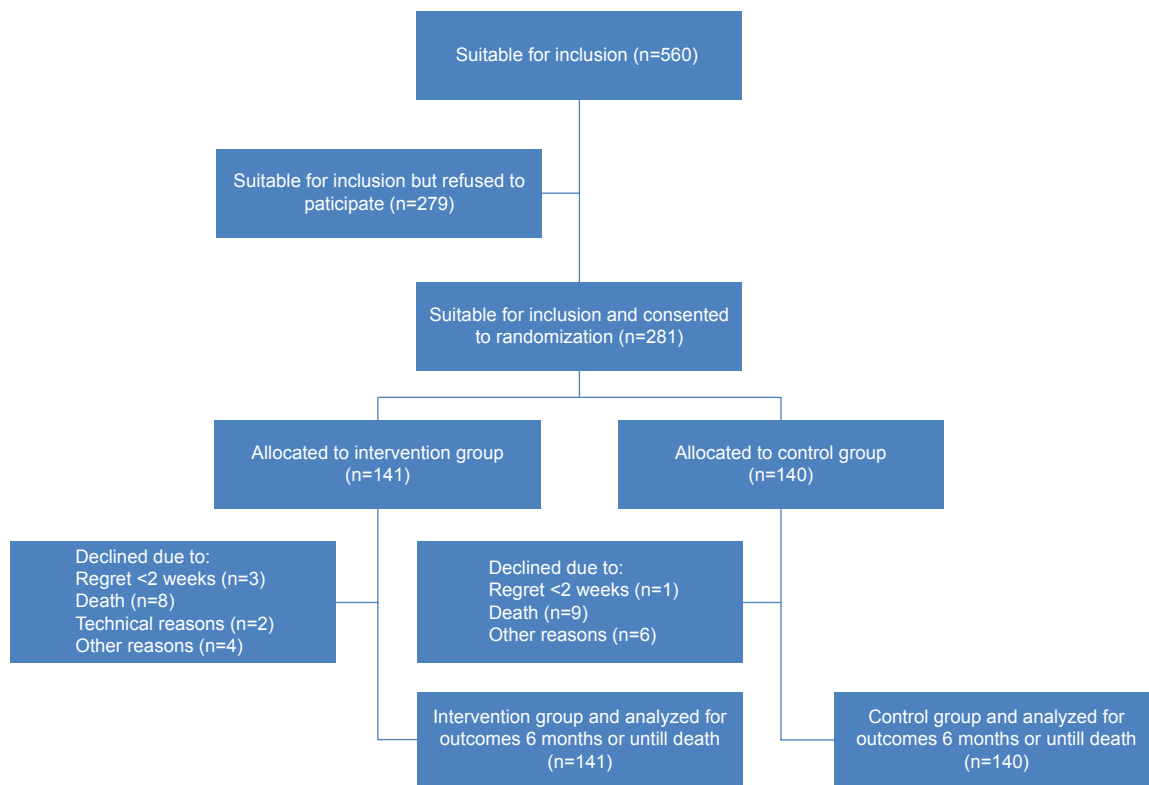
Suitable for inclusion (n=560)

Suitable for inclusion but refused to paticipate (n=279)

Suitable for inclusion and consented to randomization (n=281)

Allocated to intervention group (n=141)

Allocated to control group (n=140)

Declined due to:
Regret <2 weeks (n=3)
Death (n=8)
Technical reasons (n=2)
Other reasons (n=4)

Declined due to:
Regret <2 weeks (n=1)
Death (n=9)
Other reasons (n=6)

Intervention group and analyzed for outcomes 6 months or untill death (n=141)

Control group and analyzed for outcomes 6 months or untill death (n=140)